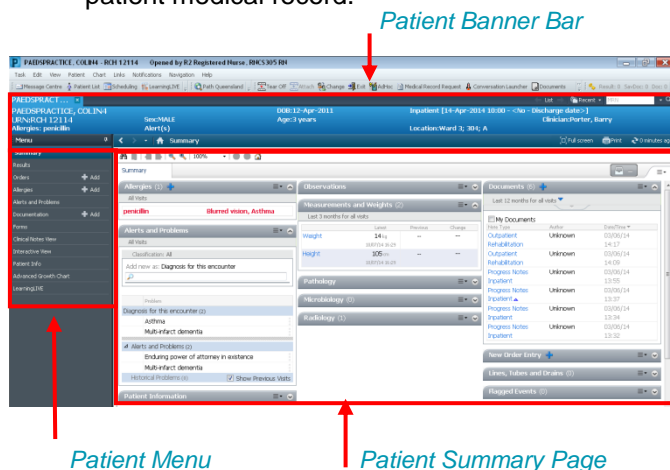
patient medical record.

Patient Banner Bar

PAEDSPRACTICE, COLIN-I - RCH 12114 Opened by R2 Registered Nurse, RNCS305 RN

Task Edit View Patient Chart Links Notifications Navigation Help

Message Centre Patient List Scheduling LearningLIVE Path Queensland Tear Off Attach Change Exit AdHoc Medical Record Request Conversation Launcher Documents

PAEDSPRACTICE, COLIN-I
URN:RCH 12114
Allergies: penicillin
Sex:MALE
Alert(s)
DOB:12-Apr-2011
Age:3 years
Inpatient [14-Apr-2014 10:00 - <No - Discharge date>]
Location:Ward 3; 304; A
Clinician:Porter, Barry

Menu
Summary
Results
Orders + Add
Allergies + Add
Alerts and Problems
Documentation + Add
Forms
Clinical Notes View
Interactive View
Patient Info
Advanced Growth Chart
LearningLIVE

Summary

Full screen Print 0 minutes ago

Allergies (1)
All Visits
penicillin Blurred vision, Asthma

Alerts and Problems
All Visits
Classification: All
Add new as: Diagnosis for this encounter
Problem
Diagnosis for this encounter (2)
Asthma
Multi-infarct dementia
Alerts and Problems (2)
Enduring power of attorney in existence
Multi-infarct dementia
Historical Problems (3) Show Previous Visits

Patient Information

Observations

Measurements and Weights (2)
Last 3 months for all visits
| | Latest | Previous | Change |
|---|---|---|---|
| Weight | 14kg | -- | -- |
| Height | 105cm | -- | -- |

Pathology
Microbiology (2)
Radiology (1)

Documents (6)
Last 12 months for all visits
My Documents
| Note Type | Author | Date/Time |
|---|---|---|
| Outpatient Rehabilitation | Unknown | 03/06/14 14:17 |
| Outpatient Rehabilitation | Unknown | 03/06/14 14:09 |
| Progress Notes Inpatient | Unknown | 03/06/14 13:55 |
| Progress Notes Inpatient | Unknown | 03/06/14 13:37 |
| Progress Notes Inpatient | Unknown | 03/06/14 13:34 |
| Progress Notes Inpatient | Unknown | 03/06/14 13:32 |

New Order Entry
Lines, Tubes and Drains (0)
Flagged Events (2)

Patient Menu

Patient Summary Page